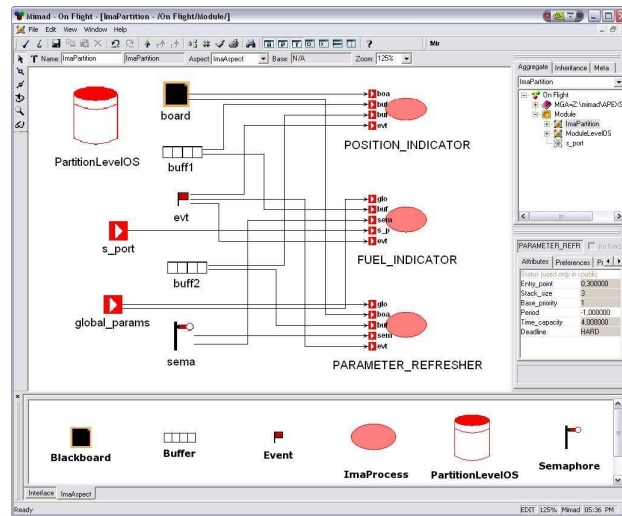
Mimad - On Flight - [ImaPartition - /On Flight/Module/]

File Edit View Window Help

Mir

T Name ImaPartition ImaPartition Aspect ImaAspect Base N/A Zoom 125%

board

PartitionLevelOS

buff1

evt

s_port

buff2

global_params

sema

boa
buf
buf
evt

POSITION_INDICATOR

glo
buf
sem
s_p
evt

FUEL_INDICATOR

glo
boa
buf
sem
evt

PARAMETER_REFRESHER

Aggregate Inheritance Meta

ImaPartition

On Flight
MGA=Z:\mimad\APEX
Module
ImaPartition
ModuleLevelOS
s_port

PARAMETER_REFR

Attributes Preferences

Status (used only in public

| | |
|---|---|
| Entry_point | 0.300000 |
| Stack_size | 3 |
| Base_priority | 1 |
| Period | -1.000000 |
| Time_capacity | 4.000000 |
| Deadline | HARD |

Blackboard

Buffer

Event

ImaProcess

PartitionLevelOS

Semaphore

Interface ImaAspect

Ready

EDIT 125% Mimad 05:36 PM